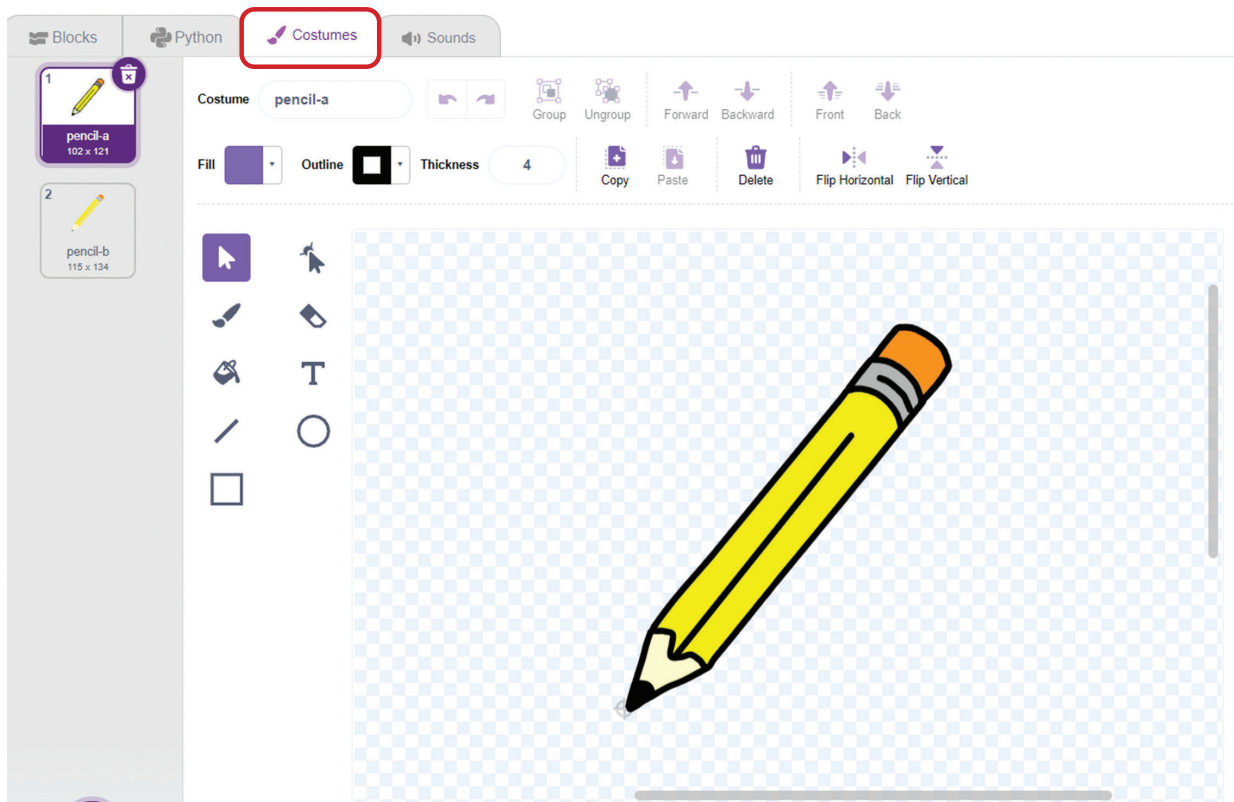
Blocks Python Costumes Sounds

1
pencil-a
102 x 121

2
pencil-b
115 x 134

Costume pencil-a

Group Ungroup Forward Backward Front Back

Fill Outline Thickness 4

Copy Paste Delete Flip Horizontal Flip Vertical

T